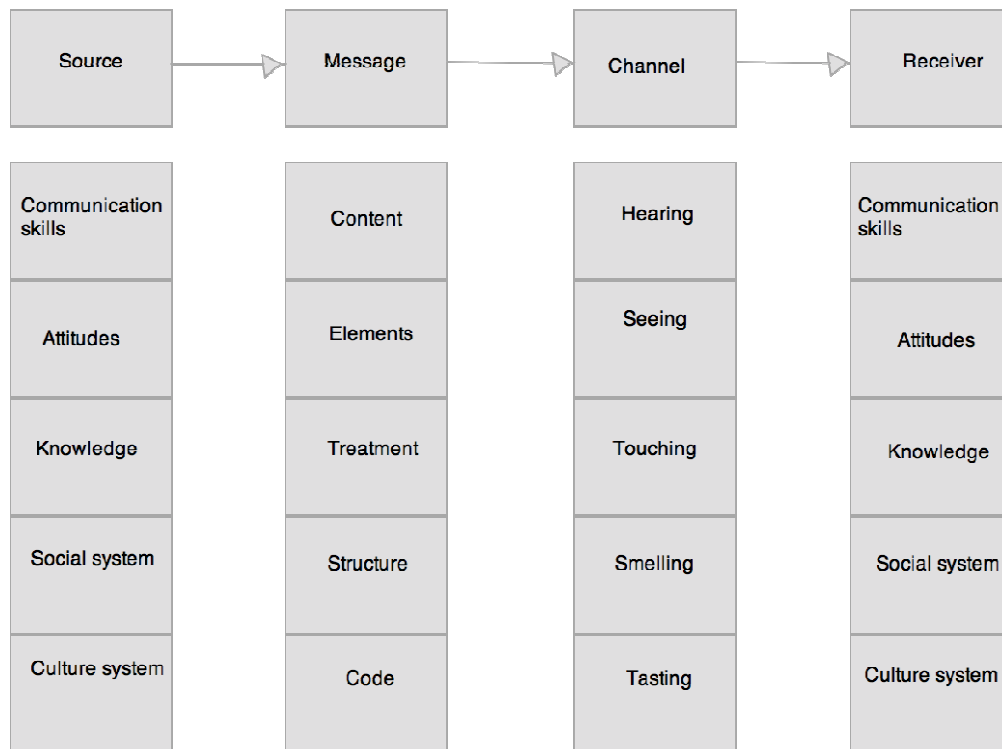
Source

Message

Channel

Receiver

Communication skills

Attitudes

Knowledge

Social system

Culture system

Content

Elements

Treatment

Structure

Code

Hearing

Seeing

Touching

Smelling

Tasting

Communication skills

Attitudes

Knowledge

Social system

Culture system